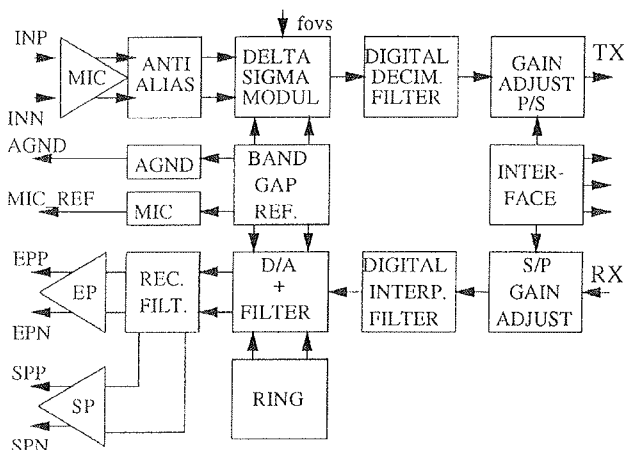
fovs

INP

MIC

INN

ANTI ALIAS

DELTA SIGMA MODUL

DIGITAL DECIM. FILTER

GAIN ADJUST P/S

TX

AGND

AGND

BAND GAP REF.

INTER-FACE

MIC_REF

MIC

EPP

EP

EPN

REC. FILT.

D/A + FILTER

DIGITAL INTERP. FILTER

S/P GAIN ADJUST

RX

SPP

SP

SPN

RING